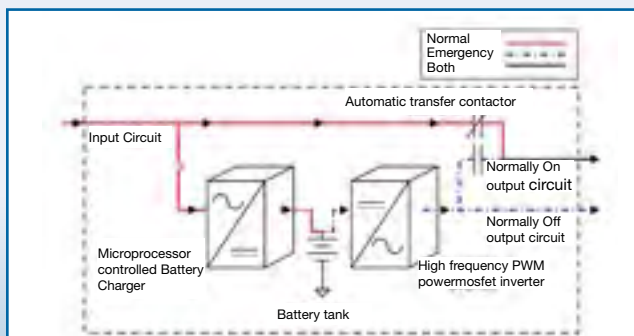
Normal
Emergency
Both

Automatic transfer contactor

Input Circuit

Normally On output circuit

Normally Off output circuit

Microprocessor controlled Battery Charger

High frequency PWM powermosfet inverter

Battery tank